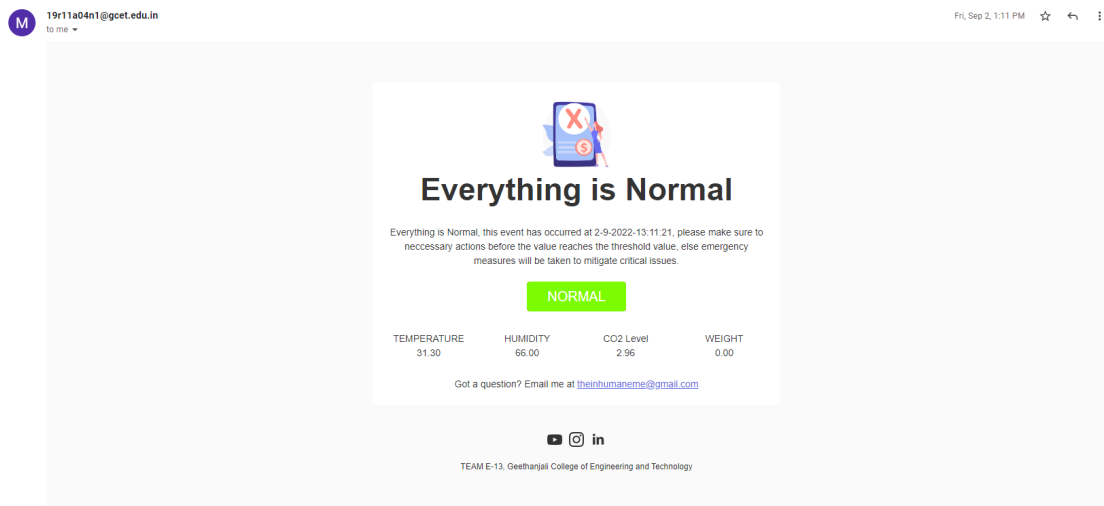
M

19r11a04n1@gcet.edu.in
to me

Fri, Sep 2, 1:11 PM

Everything is Normal

Everything is Normal, this event has occurred at 2-9-2022-13:11:21, please make sure to neccessary actions before the value reaches the threshold value, else emergency measures will be taken to mitigate critical issues.

NORMAL

| TEMPERATURE | HUMIDITY | CO2 Level | WEIGHT |
|---|---|---|---|
| 31.30 | 66.00 | 2.96 | 0.00 |

Got a question? Email me at theinhumaneme@gmail.com

in

TEAM E-13, Geethanjali College of Engineering and Technology